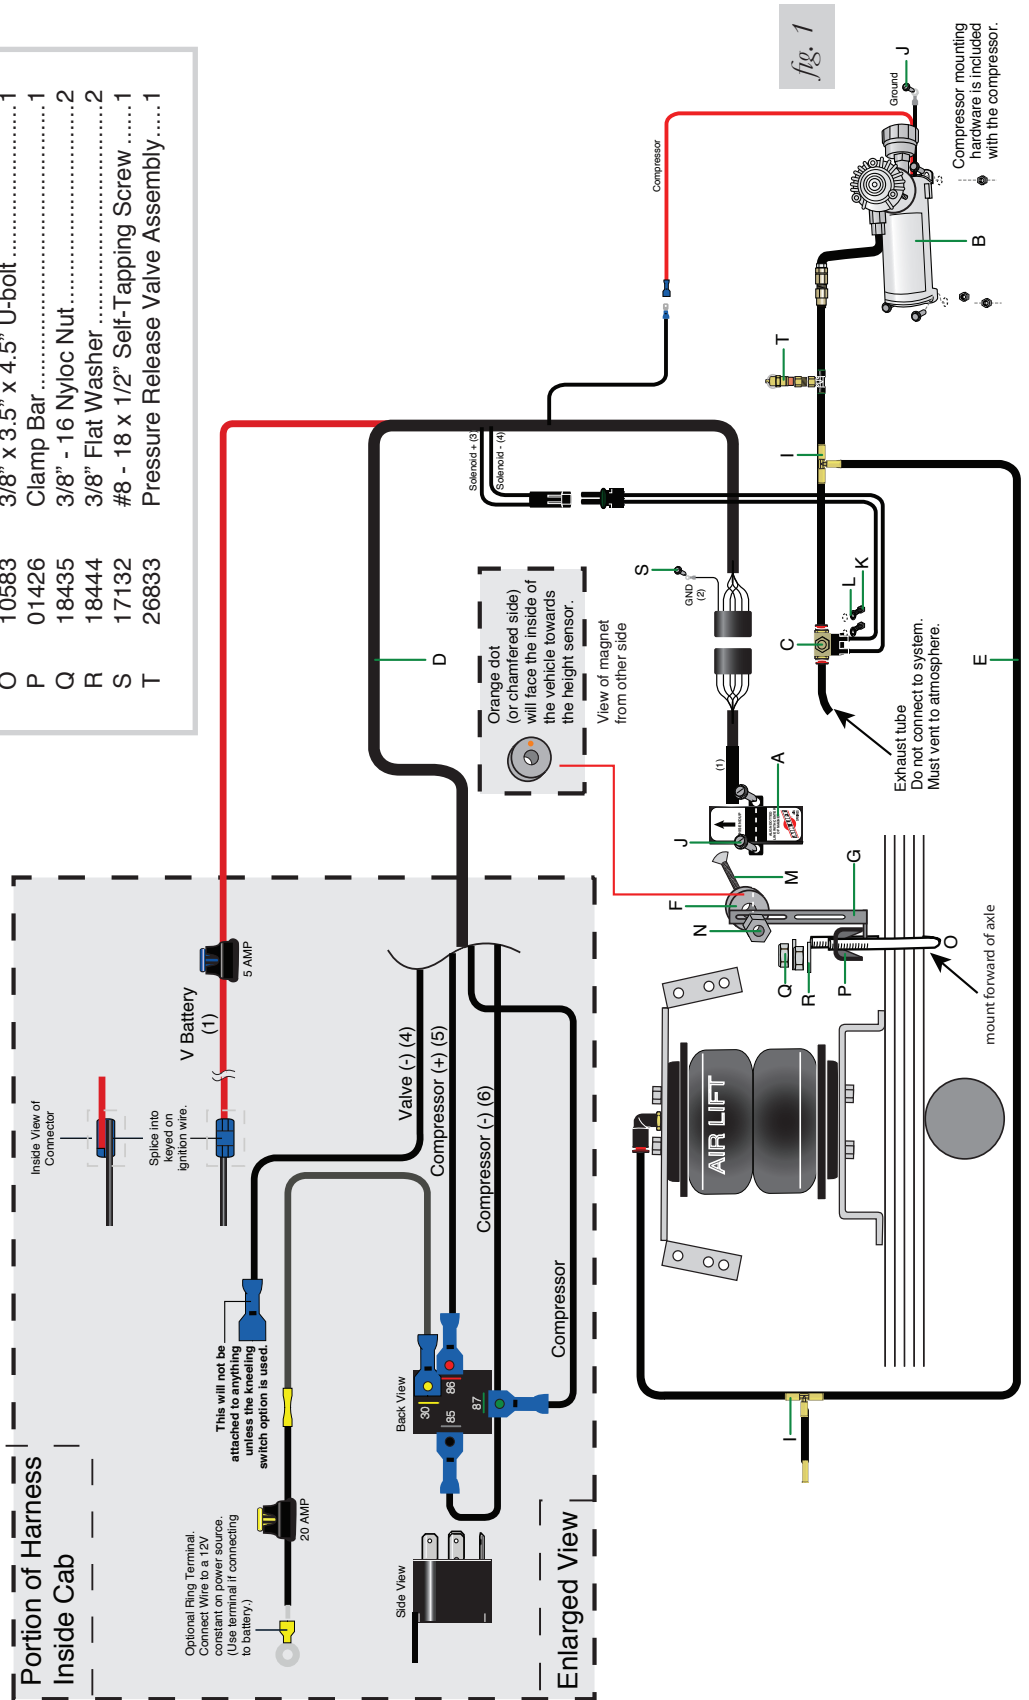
O 10583 3/8" x 3.5" x 4.5" U-bolt 1
P 01426 Clamp Bar 1
Q 18435 3/8" - 16 Nyloc Nut 2
R 18444 3/8" Flat Washer 2
S 17132 #8 - 18 x 1/2" Self-Tapping Screw 1
T 26833 Pressure Release Valve Assembly 1

fig. 1

Compressor mounting hardware is included with the compressor.

Ground

J

Compressor

B

T

I

Solenoid + (3)

Solenoid - (4)

S

GND (2)

K

L

C

D

E

Orange dot (or chamfered side) will face the inside of the vehicle towards the height sensor.

View of magnet from other side

Exhaust tube
Do not connect to system.
Must vent to atmosphere.

(1)

A

J

M

G

F

N

O

Q

R

P

mount forward of axle

AIR LIFT

I

Portion of Harness
Inside Cab

Inside View of Connector

Splice into keyed on ignition wire.

V Battery (1)

5 AMP

Valve (-) (4)

Compressor (+) (5)

Compressor (-) (6)

This will not be attached to anything unless the kneeling switch option is used.

Back View

30

86

85

87

Compressor

Optional Ring Terminal.
Connect Wire to a 12V constant on power source.
(Use terminal if connecting to battery.)

20 AMP

Side View

Enlarged View